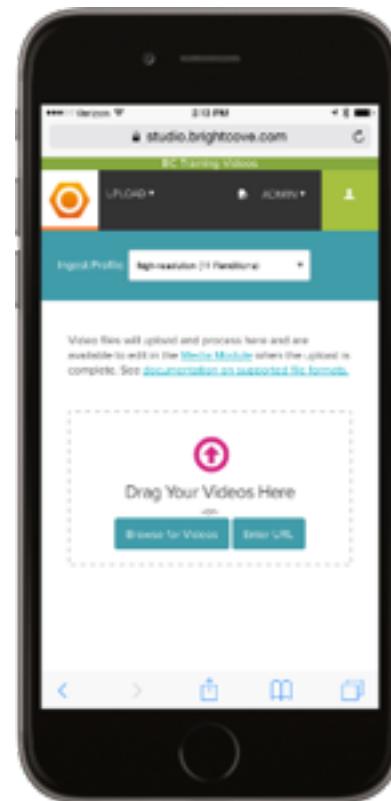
•••○○ Verizon 2:13 PM

studio.brightcove.com

BC Training Videos

UPLOAD ▾ ADMIN ▾

Ingest Profile: high-resolution (11 Renditions) ▾

Video files will upload and process here and are available to edit in the Media Module when the upload is complete. See documentation on supported file formats.

Drag Your Videos Here

-or-

Browse for Videos Enter URL